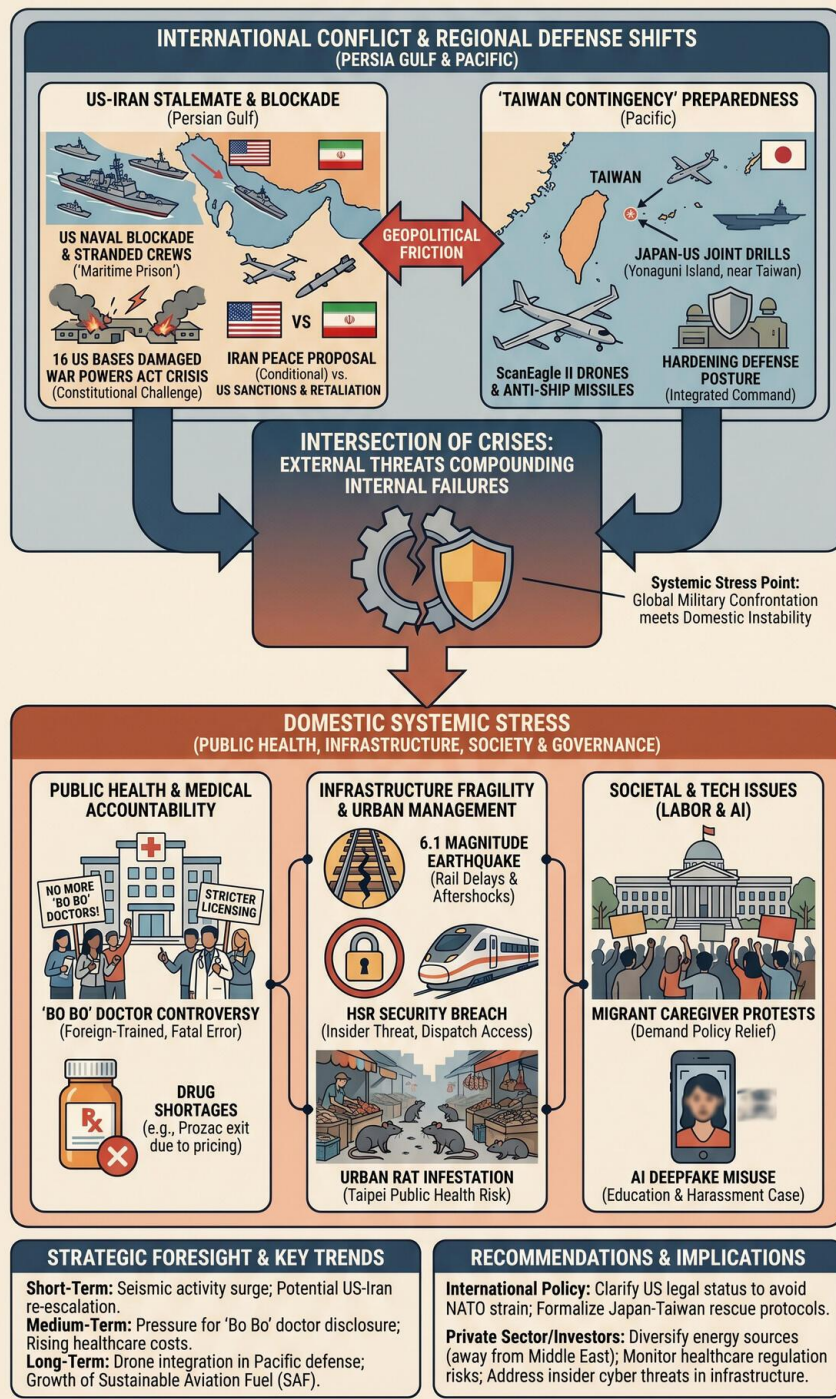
INTERNATIONAL CONFLICT & REGIONAL DEFENSE SHIFTS
(PERSIA GULF & PACIFIC)

US-IRAN STALEMATE & BLOCKADE
(Persian Gulf)

US NAVAL BLOCKADE & STRANDED CREWS
('Maritime Prison')

16 US BASES DAMAGED WAR POWERS ACT CRISIS
(Constitutional Challenge)

VS

IRAN PEACE PROPOSAL
(Conditional) vs. US SANCTIONS & RETALIATION

GEOPOLITICAL FRICTION

'TAIWAN CONTINGENCY' PREPAREDNESS
(Pacific)

TAIWAN

JAPAN-US JOINT DRILLS
(Yonaguni Island, near Taiwan)

ScanEagle II DRONES & ANTI-SHIP MISSILES

HARDENING DEFENSE POSTURE
(Integrated Command)

INTERSECTION OF CRISES:
EXTERNAL THREATS COMPOUNDING INTERNAL FAILURES

Systemic Stress Point:
Global Military Confrontation meets Domestic Instability

DOMESTIC SYSTEMIC STRESS
(PUBLIC HEALTH, INFRASTRUCTURE, SOCIETY & GOVERNANCE)

PUBLIC HEALTH & MEDICAL ACCOUNTABILITY

NO MORE 'BO BO' DOCTORS!

STRICTER LICENSING

'BO BO' DOCTOR CONTROVERSY
(Foreign-Trained, Fatal Error)

Rx

DRUG SHORTAGES
(e.g., Prozac exit due to pricing)

INFRASTRUCTURE FRAGILITY & URBAN MANAGEMENT

6.1 MAGNITUDE EARTHQUAKE
(Rail Delays & Aftershocks)

HSR SECURITY BREACH
(Insider Threat, Dispatch Access)

URBAN RAT INFESTATION
(Taipei Public Health Risk)

SOCIETAL & TECH ISSUES
(LABOR & AI)

MIGRANT CAREGIVER PROTESTS
(Demand Policy Relief)

AI DEEPFAKE MISUSE
(Education & Harassment Case)

STRATEGIC FORESIGHT & KEY TRENDS

Short-Term: Seismic activity surge; Potential US-Iran re-escalation.
Medium-Term: Pressure for 'Bo Bo' doctor disclosure; Rising healthcare costs.
Long-Term: Drone integration in Pacific defense; Growth of Sustainable Aviation Fuel (SAF).

RECOMMENDATIONS & IMPLICATIONS

International Policy: Clarify US legal status to avoid NATO strain; Formalize Japan-Taiwan rescue protocols.
Private Sector/Investors: Diversify energy sources (away from Middle East); Monitor healthcare regulation risks; Address insider cyber threats in infrastructure.